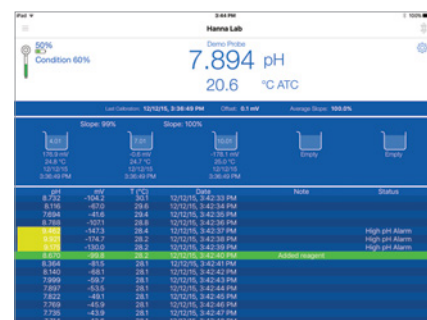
iPad 3:44 PM 100%

Hanna Lab

50%
Condition 60%

Demo Probe
7.894 pH
20.6 °C ATC

Last Calibration: 12/12/15, 3:38:49 PM Offset: 0.1 mV Average Slope: 100.0%

Slope: 99% Slope: 100%

4.01
176.5 mV
24.6 °C
12/12/15
3:36:49 PM

7.01
-0.6 mV
24.7 °C
12/12/15
3:36:49 PM

10.01
-176.1 mV
25.0 °C
12/12/15
3:36:49 PM

Empty

Empty

| pH | mV | T (°C) | Date | Note | Status |
|---|---|---|---|---|---|
| 8.732 | -104.2 | 30.1 | 12/12/15, 3:42:33 PM | | |
| 8.116 | -67.0 | 29.6 | 12/12/15, 3:42:34 PM | | |
| 7.694 | -41.6 | 29.4 | 12/12/15, 3:42:35 PM | | |
| 8.765 | -107.1 | 28.8 | 12/12/15, 3:42:36 PM | | |
| 9.453 | -147.3 | 28.4 | 12/12/15, 3:42:37 PM | | High pH Alarm |
| 9.92 | -174.7 | 28.2 | 12/12/15, 3:42:38 PM | | High pH Alarm |
| 9.175 | -130.0 | 28.2 | 12/12/15, 3:42:39 PM | | High pH Alarm |
| 8.670 | -99.8 | 28.2 | 12/12/15, 3:42:40 PM | Added reagent | |
| 8.364 | -81.5 | 28.1 | 12/12/15, 3:42:41 PM | | |
| 8.140 | -68.1 | 28.1 | 12/12/15, 3:42:42 PM | | |
| 7.999 | -59.7 | 28.1 | 12/12/15, 3:42:43 PM | | |
| 7.897 | -53.5 | 28.1 | 12/12/15, 3:42:44 PM | | |
| 7.822 | -49.1 | 28.1 | 12/12/15, 3:42:45 PM | | |
| 7.769 | -45.9 | 28.1 | 12/12/15, 3:42:46 PM | | |
| 7.735 | -43.9 | 28.1 | 12/12/15, 3:42:47 PM | | |